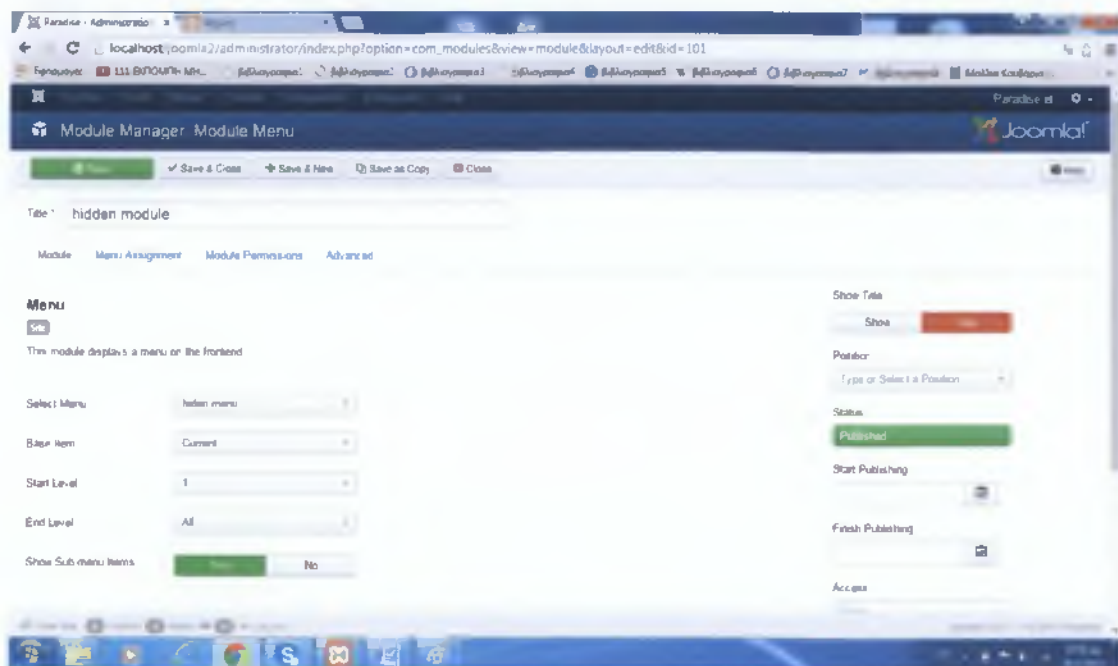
Paradise - Administratio ×

localhost/joomla2/administrator/index.php?option=com_modules&view=module&layout=edit&id=101

Paradise el

Module Manager: Module Menu

Joomla!

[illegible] ✓ Save & Close + Save & New Save as Copy Close

Title * hidden module

Module Menu Assignment Module Permissions Advanced

Menu

Site

This module displays a menu on the frontend

Select Menu hidden menu

Base Item Current

Start Level 1

End Level All

Show Sub-menu Items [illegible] No

Show Title

Show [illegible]

Position

Type or Select a Position

Status

Published

Start Publishing

Finish Publishing

Access